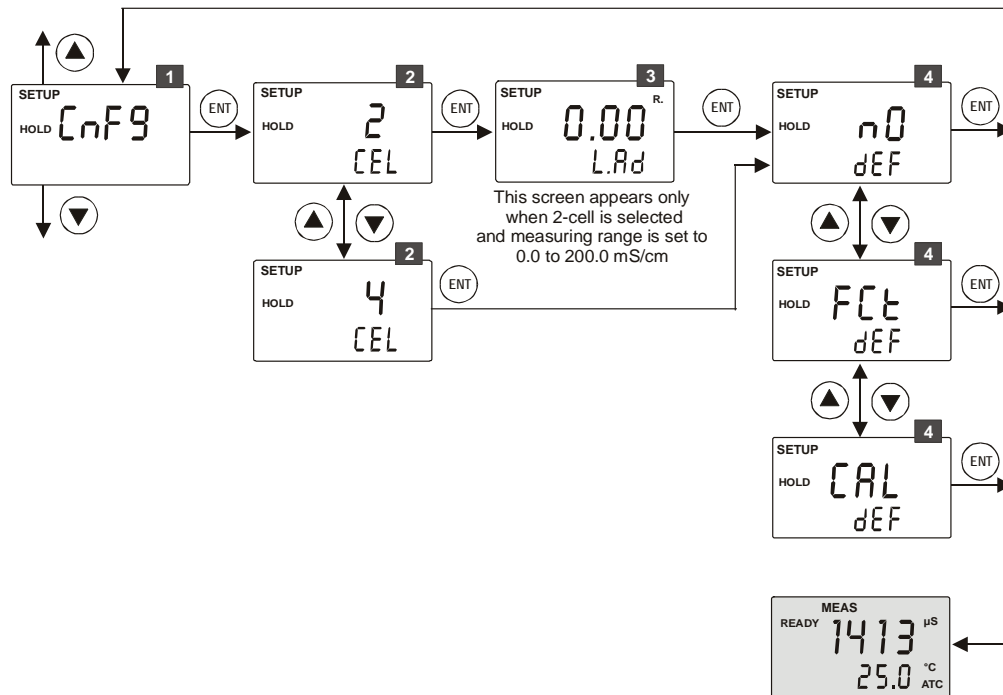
1
SETUP
HOLD CnF9
ENT

2
SETUP
HOLD 2
CEL
ENT

3
SETUP
R.
HOLD 0.00
L.Ad
ENT

This screen appears only when 2-cell is selected and measuring range is set to 0.0 to 200.0 mS/cm

4
SETUP
HOLD n0
dEF
ENT

2
SETUP
HOLD 4
CEL
ENT

4
SETUP
HOLD FCt
dEF
ENT

4
SETUP
HOLD CAL
dEF
ENT

MEAS
READY 1413 µS
25.0 °C ATC